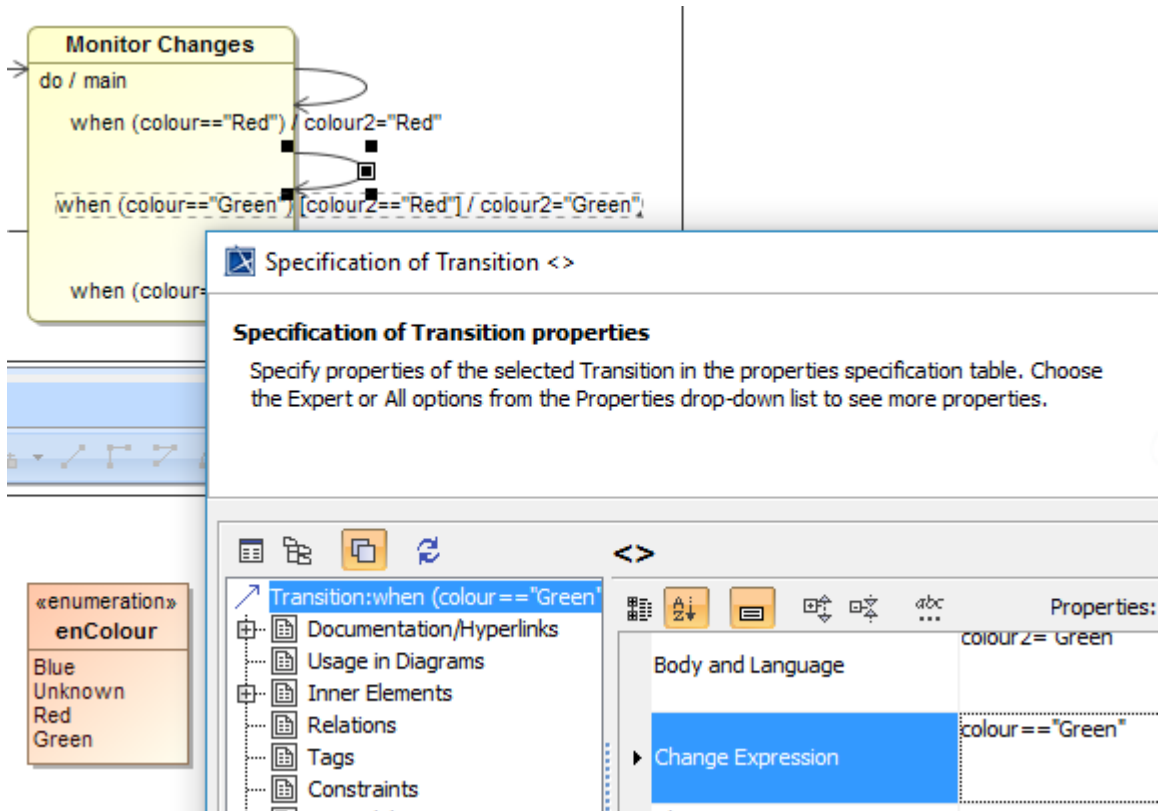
Monitor Changes
do / main

when (colour=="Red") / colour2="Red"

when (colour=="Green") [colour2=="Red"] / colour2="Green"

when (colour=

Specification of Transition <>

Specification of Transition properties

Specify properties of the selected Transition in the properties specification table. Choose the Expert or All options from the Properties drop-down list to see more properties.

«enumeration»
enColour
Blue
Unknown
Red
Green

<>

Transition:when (colour=="Green"
Documentation/Hyperlinks
Usage in Diagrams
Inner Elements
Relations
Tags
Constraints

Properties:

| Body and Language | colour2="Green" |
|---|---|
| Change Expression | colour=="Green" |